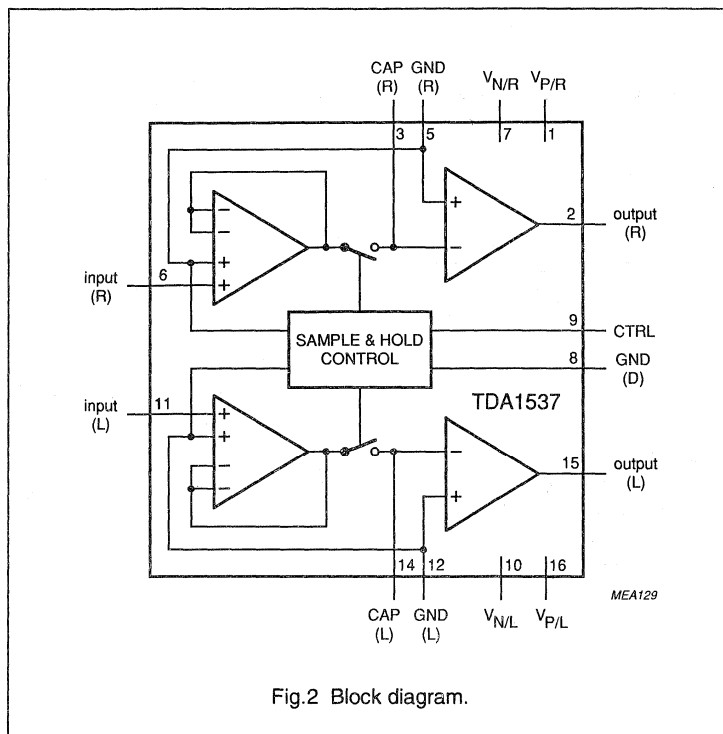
CAP (R)
GND (R)
$V_{N/R}$
$V_{P/R}$
3
5
7
1
−
−
+
+
+
−
2
output (R)
input (R)
6
SAMPLE & HOLD CONTROL
9
CTRL
8
GND (D)
input (L)
11
TDA1537
+
+
−
−
−
+
15
output (L)
14
12
10
16
CAP (L)
GND (L)
$V_{N/L}$
$V_{P/L}$
MEA129

Fig.2 Block diagram.